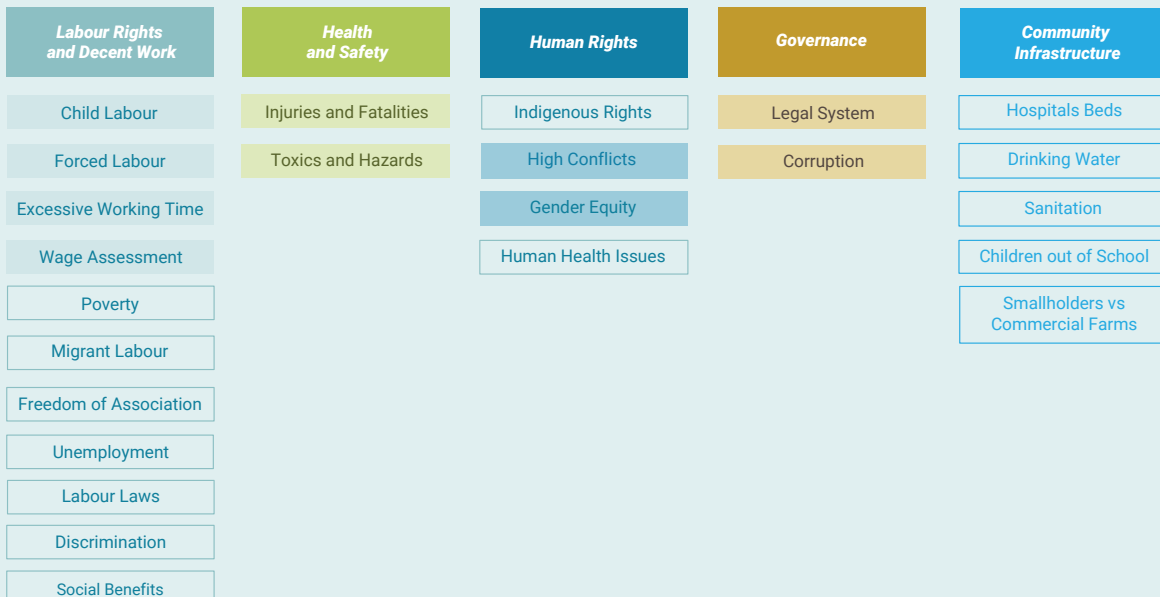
Labour Rights and Decent Work

Child Labour

Forced Labour

Excessive Working Time

Wage Assessment

Poverty

Migrant Labour

Freedom of Association

Unemployment

Labour Laws

Discrimination

Social Benefits

Health and Safety

Injuries and Fatalities

Toxics and Hazards

Human Rights

Indigenous Rights

High Conflicts

Gender Equity

Human Health Issues

Governance

Legal System

Corruption

Community Infrastructure

Hospitals Beds

Drinking Water

Sanitation

Children out of School

Smallholders vs Commercial Farms